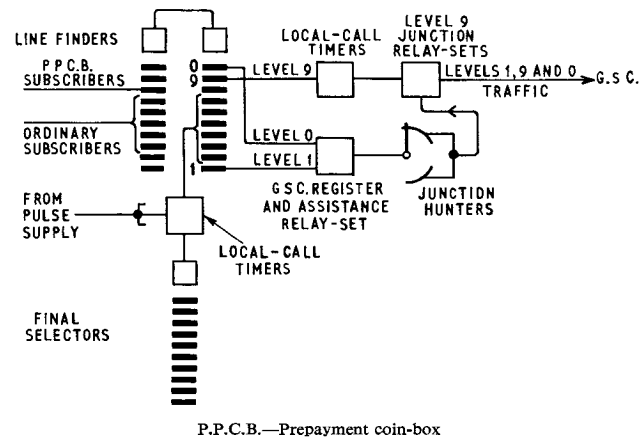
LINE FINDERS

P.P.C.B. SUBSCRIBERS

ORDINARY SUBSCRIBERS

0
9
1

LEVEL 9

LOCAL-CALL TIMERS

LEVEL 9 JUNCTION RELAY-SETS

LEVELS 1, 9 AND 0 TRAFFIC

G.S.C.

LEVEL 0

LEVEL 1

JUNCTION HUNTERS

G.S.C. REGISTER AND ASSISTANCE RELAY-SET

FROM PULSE SUPPLY

LOCAL-CALL TIMERS

FINAL SELECTORS

P.P.C.B.—Prepayment coin-box